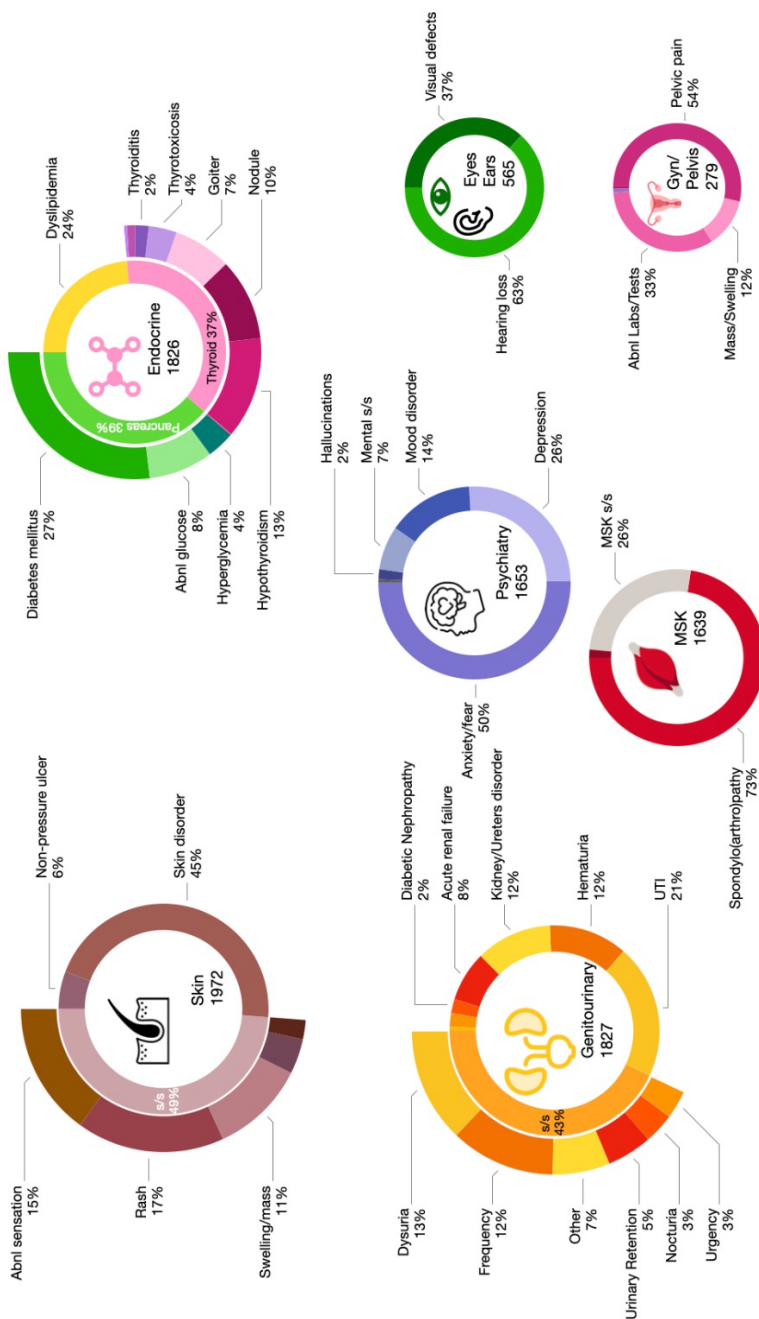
Abnl sensation
15%

Rash
17%

Swelling/mass
11%

Non-pressure ulcer
6%

Skin disorder
45%

Skin
1972

s/s
49%

Dysuria
13%

Frequency
12%

Other
7%

Urinary Retention
5%

Nocturia
3%

Urgency
3%

Diabetic Nephropathy
2%

Acute renal failure
8%

Kidney/Ureters disorder
12%

Hematuria
12%

UTI
21%

Genitourinary
1827

s/s
43%

Anxiety/fear
50%

Hallucinations
2%

Mental s/s
7%

Mood disorder
14%

Depression
26%

Psychiatry
1653

Spondylo(arthro)pathy
73%

MSK s/s
26%

MSK
1639

Diabetes mellitus
27%

Abnl glucose
8%

Hyperglycemia
4%

Hypothyroidism
13%

Dyslipidemia
24%

Thyroiditis
2%

Thyrotoxicosis
4%

Goiter
7%

Nodule
10%

Endocrine
1826

Pancreas 39%

Thyroid 37%

Visual defects
37%

Eyes
Ears
565

Hearing loss
63%

Pelvic pain
54%

Gyn/
Pelvis
279

Abnl Labs/Tests
33%

Mass/Swelling
12%